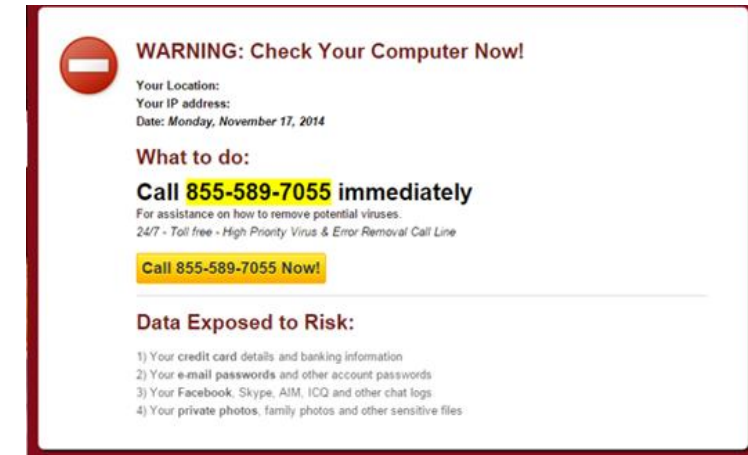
WARNING: Check Your Computer Now!

Your Location:
Your IP address:
Date: Monday, November 17, 2014

What to do:

Call 855-589-7055 immediately

For assistance on how to remove potential viruses.
24/7 - Toll free - High Priority Virus & Error Removal Call Line

Call 855-589-7055 Now!

Data Exposed to Risk:

1) Your credit card details and banking information
2) Your e-mail passwords and other account passwords
3) Your Facebook, Skype, AIM, ICQ and other chat logs
4) Your private photos, family photos and other sensitive files